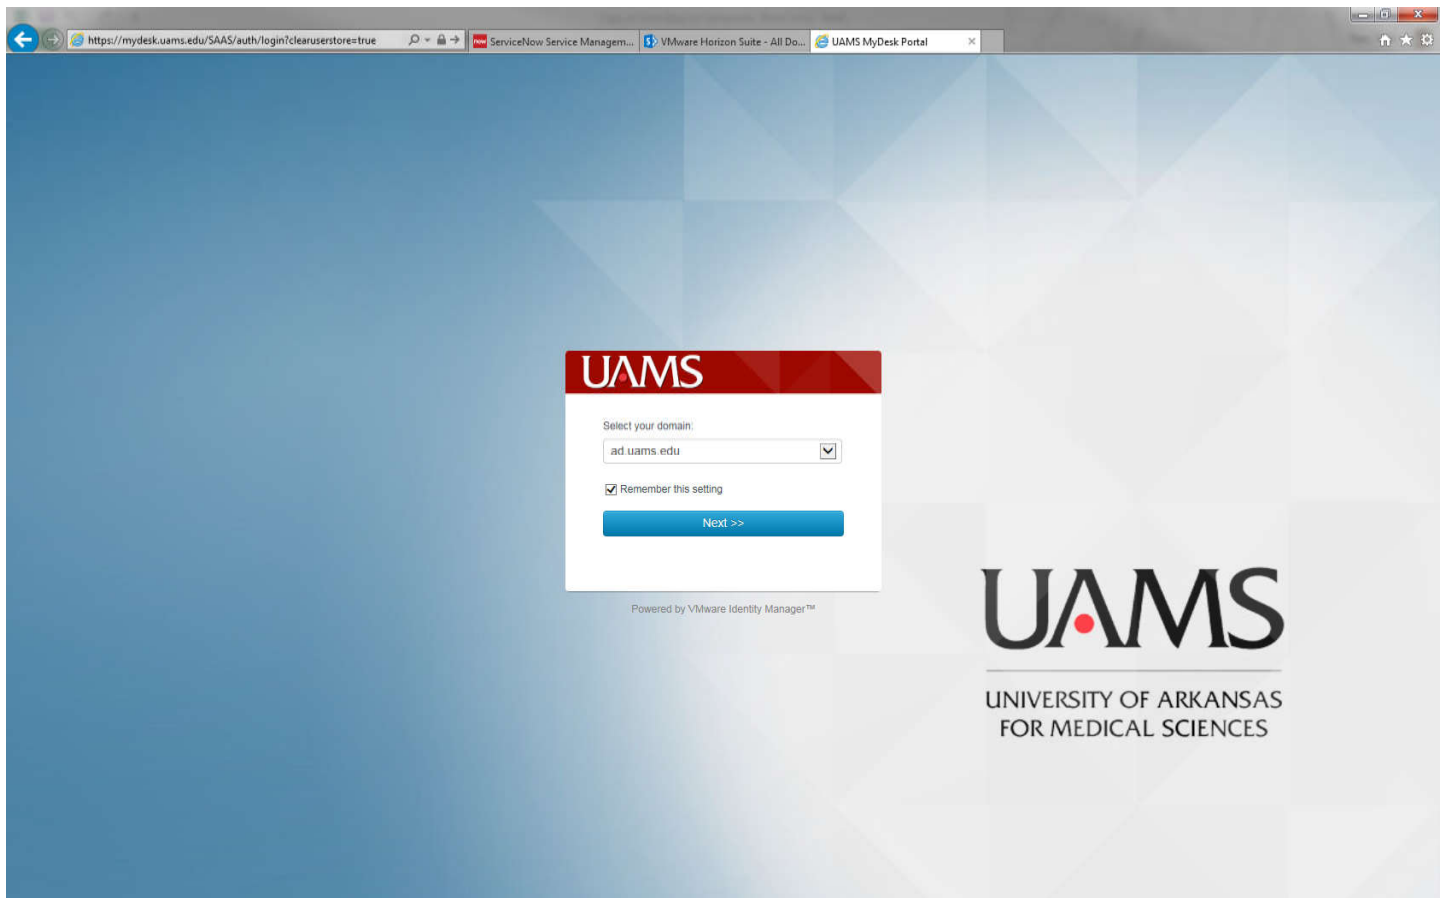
https://mydesk.uams.edu/SAAS/auth/login?clearuserstore=true

ServiceNow Service Managem...

VMware Horizon Suite - All Do...

UAMS MyDesk Portal

UAMS

Select your domain:

ad.uams.edu

Remember this setting

Next >>

Powered by VMware Identity Manager™

UAMS

UNIVERSITY OF ARKANSAS FOR MEDICAL SCIENCES